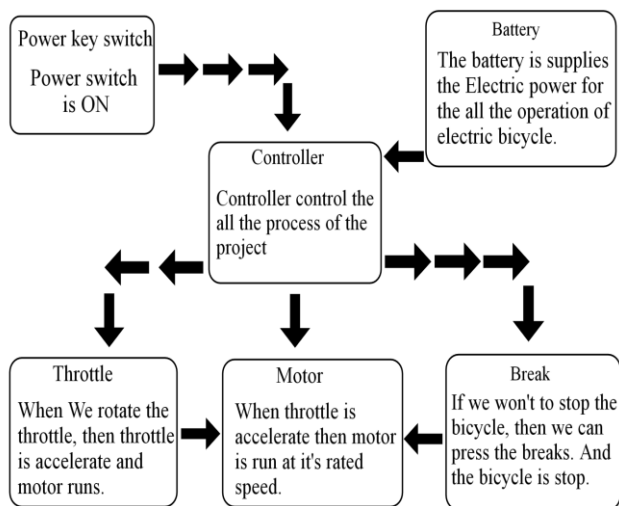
Power key switch

Power switch is ON

Battery

The battery is supplies the Electric power for the all the operation of electric bicycle.

Controller

Controller control the all the process of the project

Throttle

When We rotate the throttle, then throttle is accelerate and motor runs.

Motor

When throttle is accelerate then motor is run at it's rated speed.

Break

If we won't to stop the bicycle, then we can press the breaks. And the bicycle is stop.